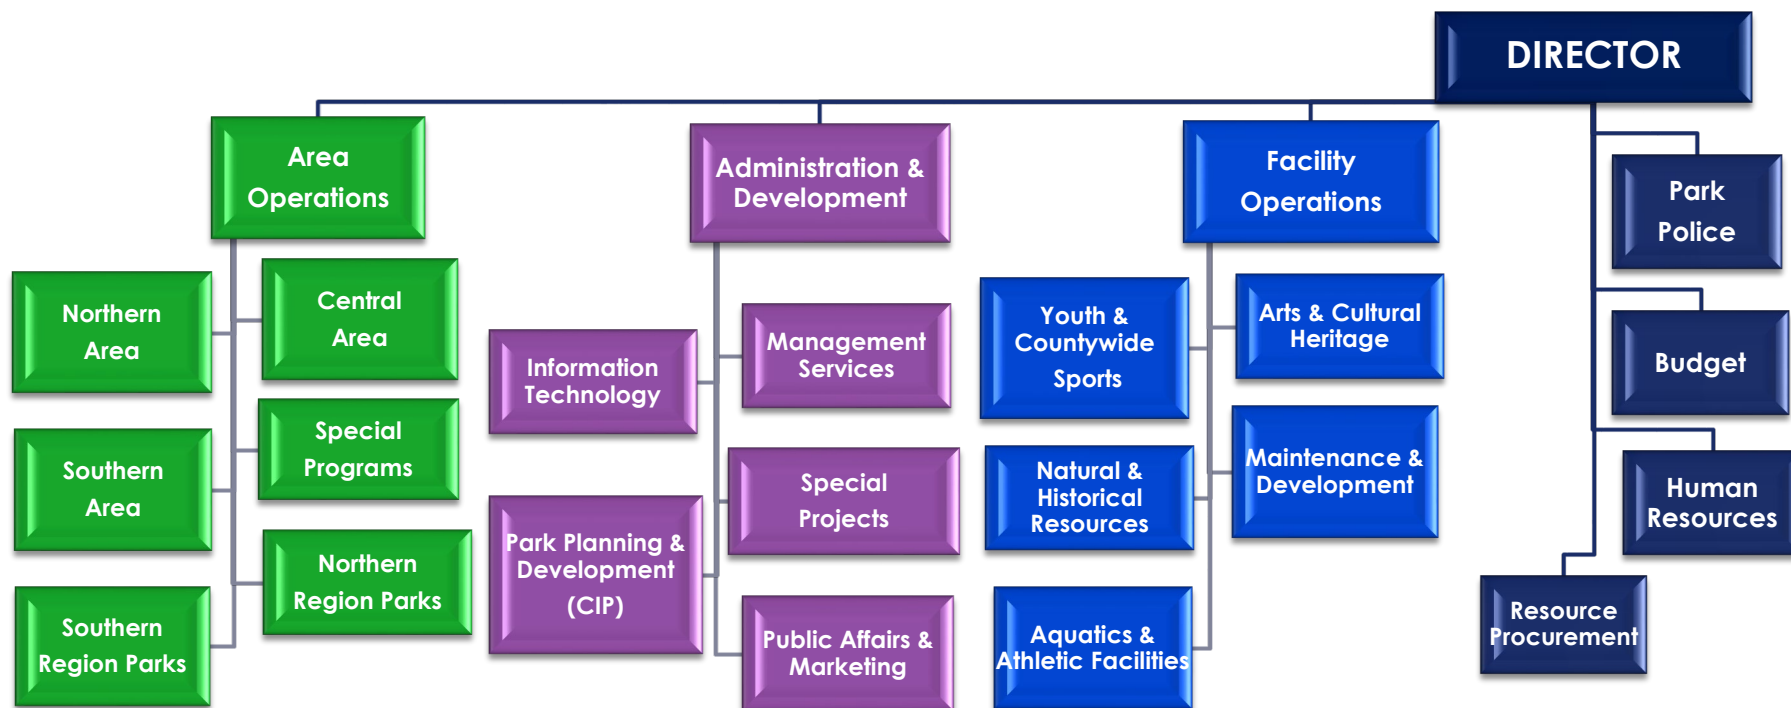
DIRECTOR

Area Operations

Northern Area

Central Area

Southern Area

Special Programs

Southern Region Parks

Northern Region Parks

Administration & Development

Information Technology

Management Services

Park Planning & Development (CIP)

Special Projects

Public Affairs & Marketing

Facility Operations

Youth & Countywide Sports

Arts & Cultural Heritage

Natural & Historical Resources

Maintenance & Development

Aquatics & Athletic Facilities

Park Police

Budget

Human Resources

Resource Procurement